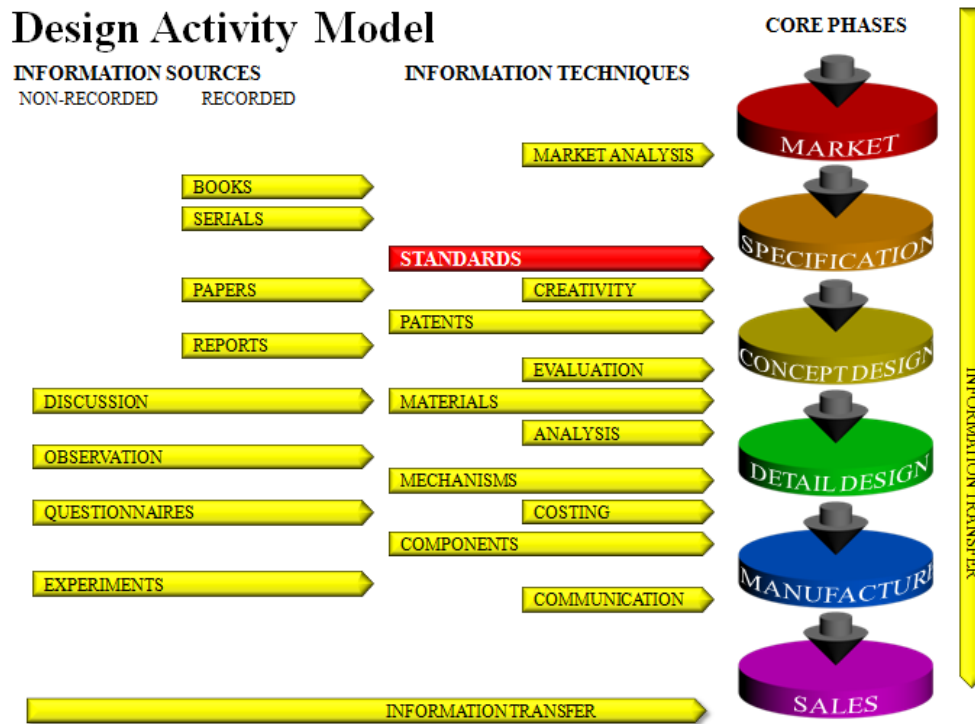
Design Activity Model

INFORMATION SOURCES

NON-RECORDED

RECORDED

INFORMATION TECHNIQUES

CORE PHASES

MARKET ANALYSIS

BOOKS

SERIALS

STANDARDS

PAPERS

CREATIVITY

PATENTS

REPORTS

EVALUATION

DISCUSSION

MATERIALS

ANALYSIS

OBSERVATION

MECHANISMS

QUESTIONNAIRES

COSTING

COMPONENTS

EXPERIMENTS

COMMUNICATION

INFORMATION TRANSFER

MARKET

SPECIFICATION

CONCEPT DESIGN

DETAIL DESIGN

MANUFACTURE

SALES

INFORMATION TRANSFER